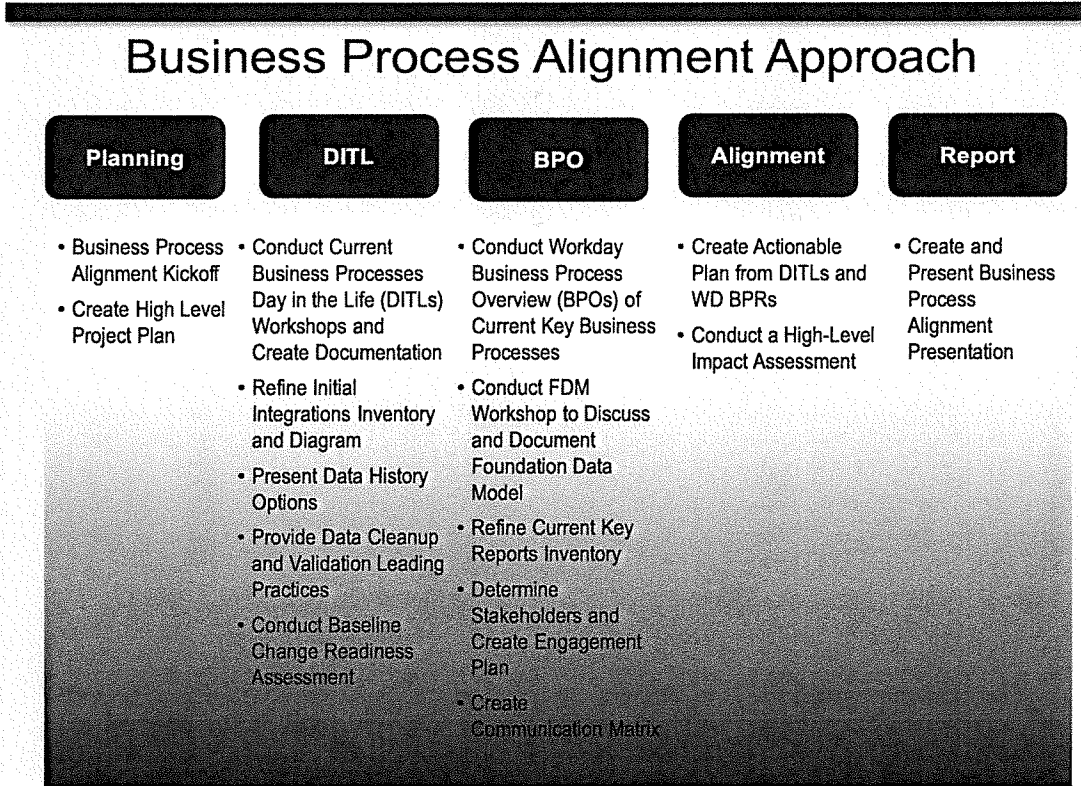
Business Process Alignment Approach

Planning

• Business Process Alignment Kickoff
• Create High Level Project Plan

DITL

• Conduct Current Business Processes Day in the Life (DITLs) Workshops and Create Documentation
• Refine Initial Integrations Inventory and Diagram
• Present Data History Options
• Provide Data Cleanup and Validation Leading Practices
• Conduct Baseline Change Readiness Assessment

BPO

• Conduct Workday Business Process Overview (BPOs) of Current Key Business Processes
• Conduct FDM Workshop to Discuss and Document Foundation Data Model
• Refine Current Key Reports Inventory
• Determine Stakeholders and Create Engagement Plan
• Create Communication Matrix

Alignment

• Create Actionable Plan from DITLs and WD BPRs
• Conduct a High-Level Impact Assessment

Report

• Create and Present Business Process Alignment Presentation